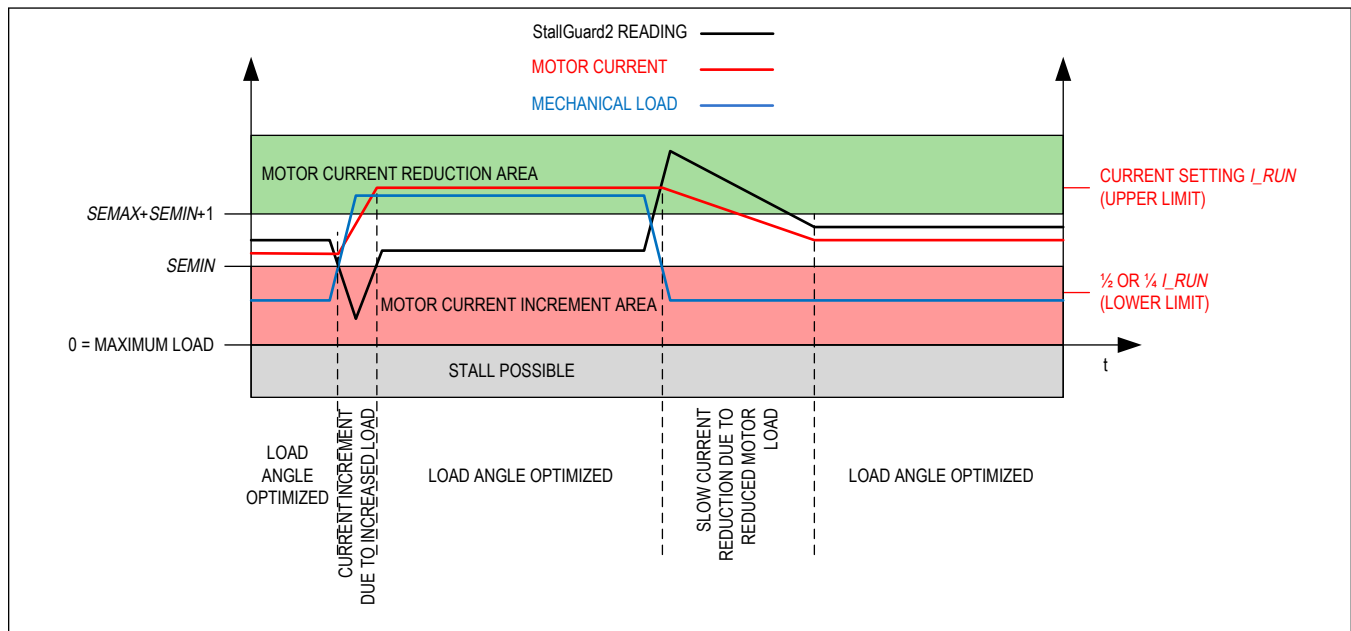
StallGuard2 READING
MOTOR CURRENT
MECHANICAL LOAD

MOTOR CURRENT REDUCTION AREA
CURRENT SETTING *I_RUN* (UPPER LIMIT)
*SEMAX*+*SEMIN*+1
*SEMIN*
½ OR ¼ *I_RUN* (LOWER LIMIT)
MOTOR CURRENT INCREMENT AREA
0 = MAXIMUM LOAD
t
STALL POSSIBLE

LOAD ANGLE OPTIMIZED
CURRENT INCREMENT DUE TO INCREASED LOAD
LOAD ANGLE OPTIMIZED
SLOW CURRENT REDUCTION DUE TO REDUCED MOTOR LOAD
LOAD ANGLE OPTIMIZED